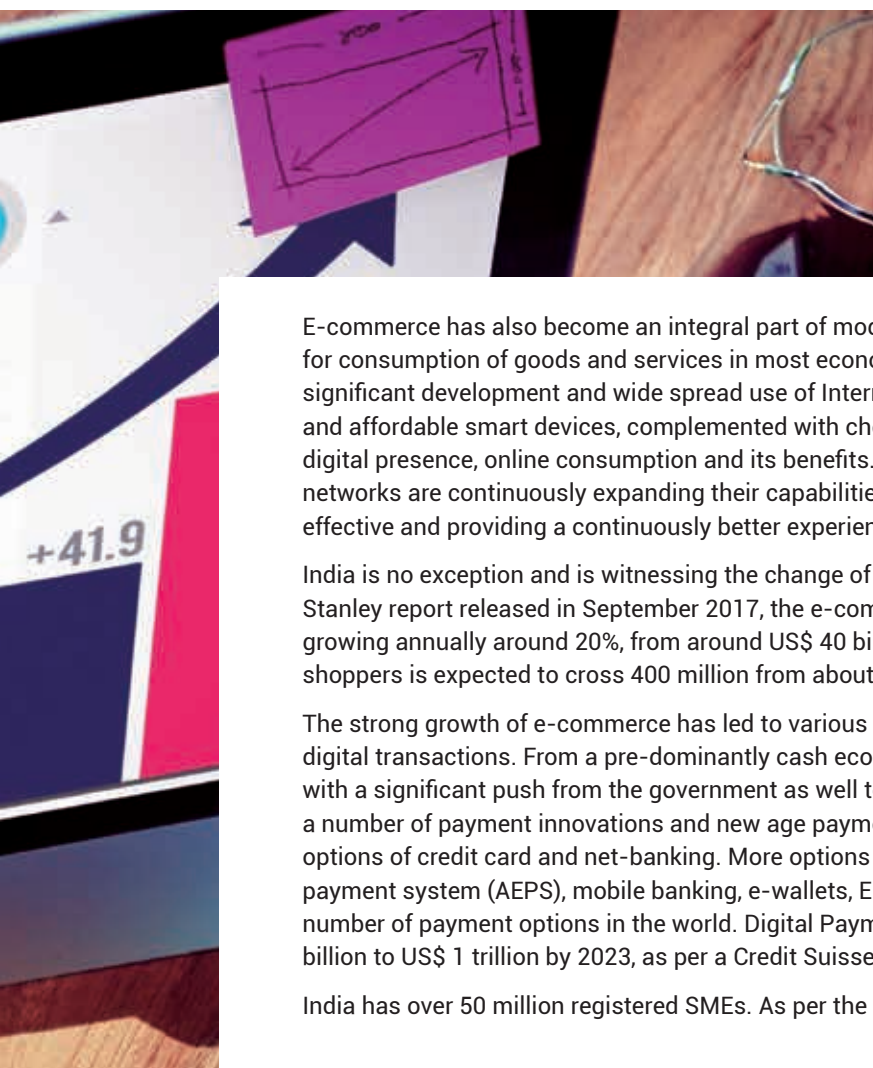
+41.9

E-commerce has also become an integral part of mod for consumption of goods and services in most econo significant development and wide spread use of Intern and affordable smart devices, complemented with che digital presence, online consumption and its benefits. networks are continuously expanding their capabilitie effective and providing a continuously better experien

India is no exception and is witnessing the change of Stanley report released in September 2017, the e-com growing annually around 20%, from around US$ 40 bi shoppers is expected to cross 400 million from about

The strong growth of e-commerce has led to various digital transactions. From a pre-dominantly cash eco with a significant push from the government as well t a number of payment innovations and new age payme options of credit card and net-banking. More options payment system (AEPS), mobile banking, e-wallets, E number of payment options in the world. Digital Paym billion to US$ 1 trillion by 2023, as per a Credit Suisse

India has over 50 million registered SMEs. As per the